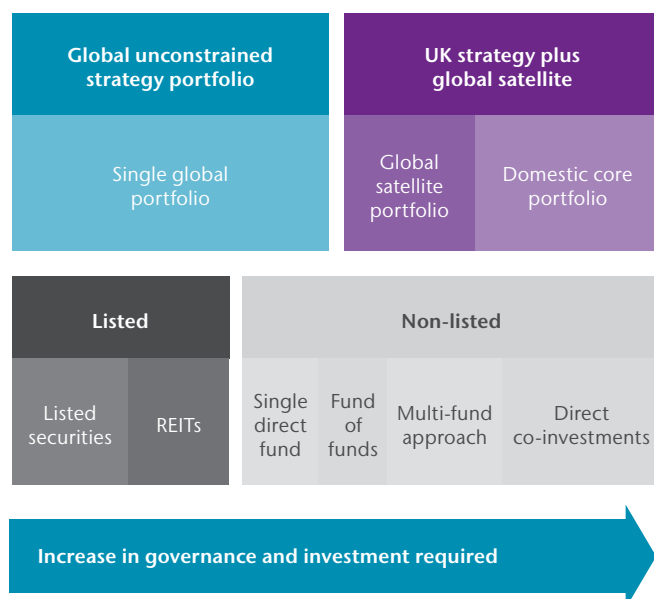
Global unconstrained strategy portfolio

Single global portfolio

UK strategy plus global satellite

Global satellite portfolio

Domestic core portfolio

Listed

Listed securities

REITs

Non-listed

Single direct fund

Fund of funds

Multi-fund approach

Direct co-investments

Increase in governance and investment required